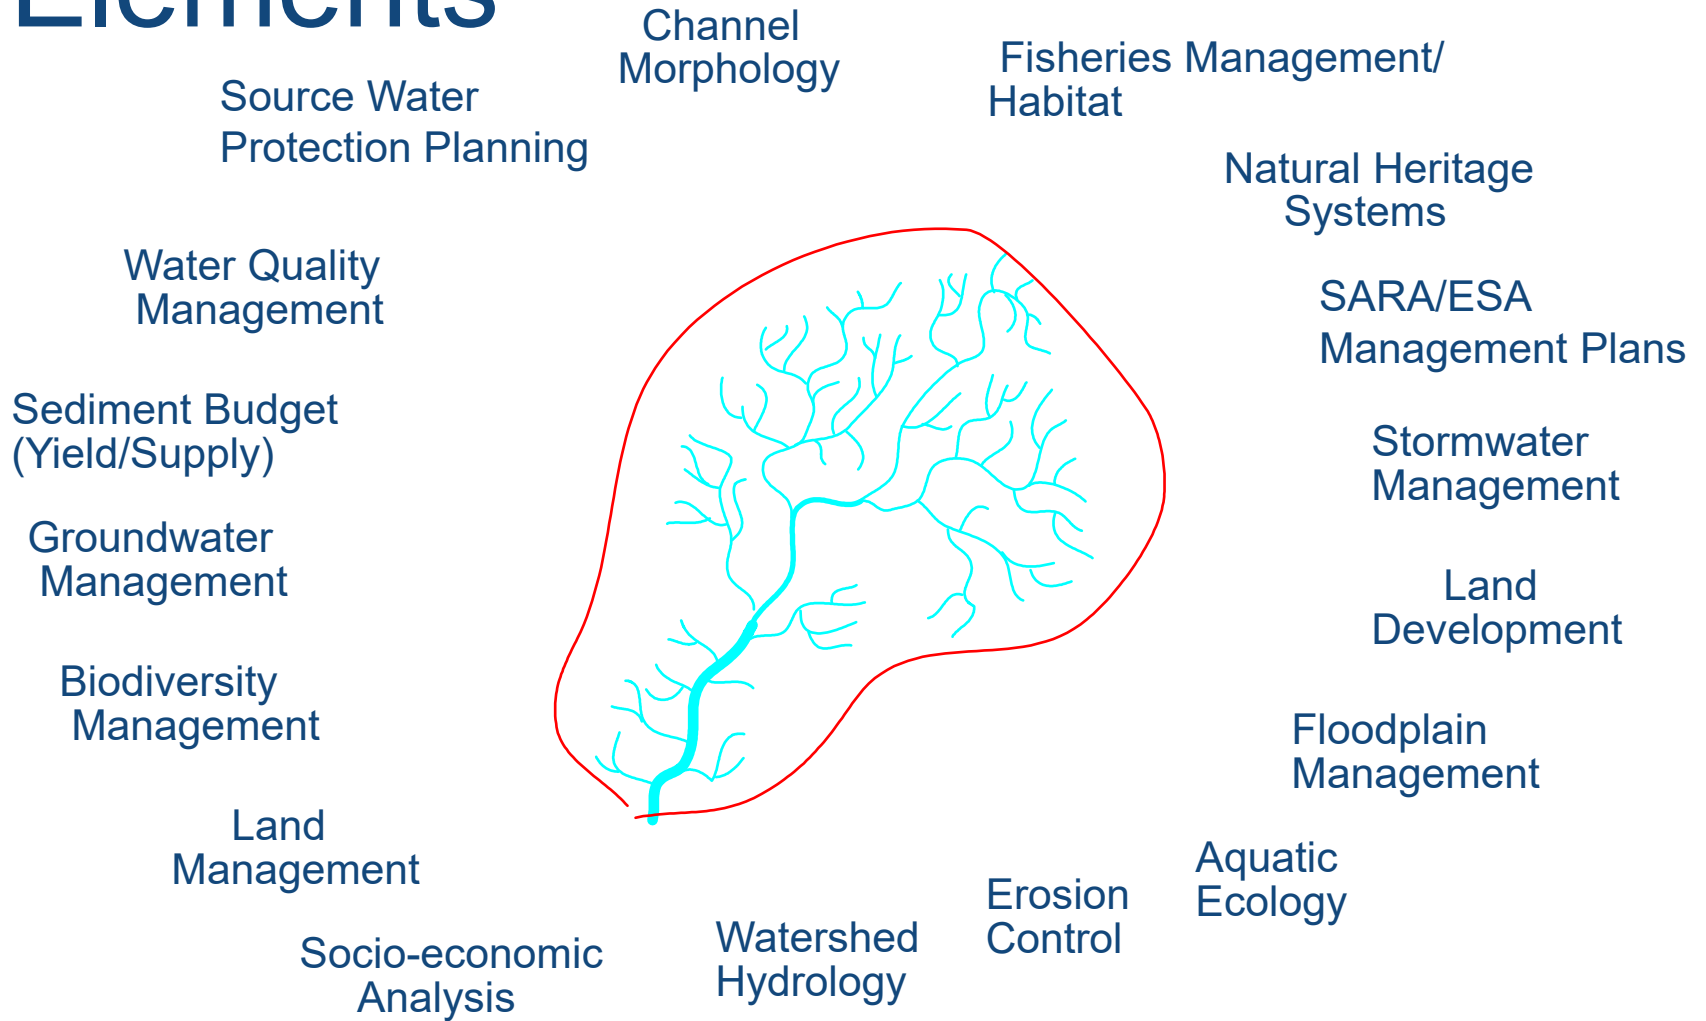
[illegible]

Channel Morphology

Fisheries Management/ Habitat

Source Water Protection Planning

Natural Heritage Systems

Water Quality Management

SARA/ESA Management Plans

Sediment Budget (Yield/Supply)

Stormwater Management

Groundwater Management

Land Development

Biodiversity Management

Floodplain Management

Land Management

Aquatic Ecology

Erosion Control

Socio-economic Analysis

Watershed Hydrology